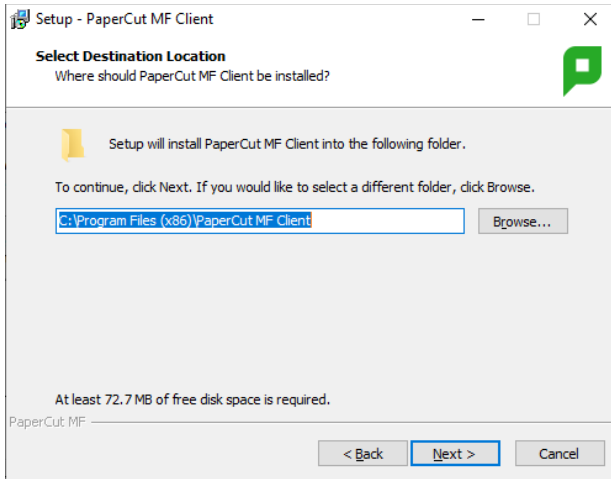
Setup - PaperCut MF Client

Select Destination Location
Where should PaperCut MF Client be installed?

Setup will install PaperCut MF Client into the following folder.

To continue, click Next. If you would like to select a different folder, click Browse.

C:\Program Files (x86)\PaperCut MF Client

Browse...

At least 72.7 MB of free disk space is required.

PaperCut MF

< Back

Next >

Cancel